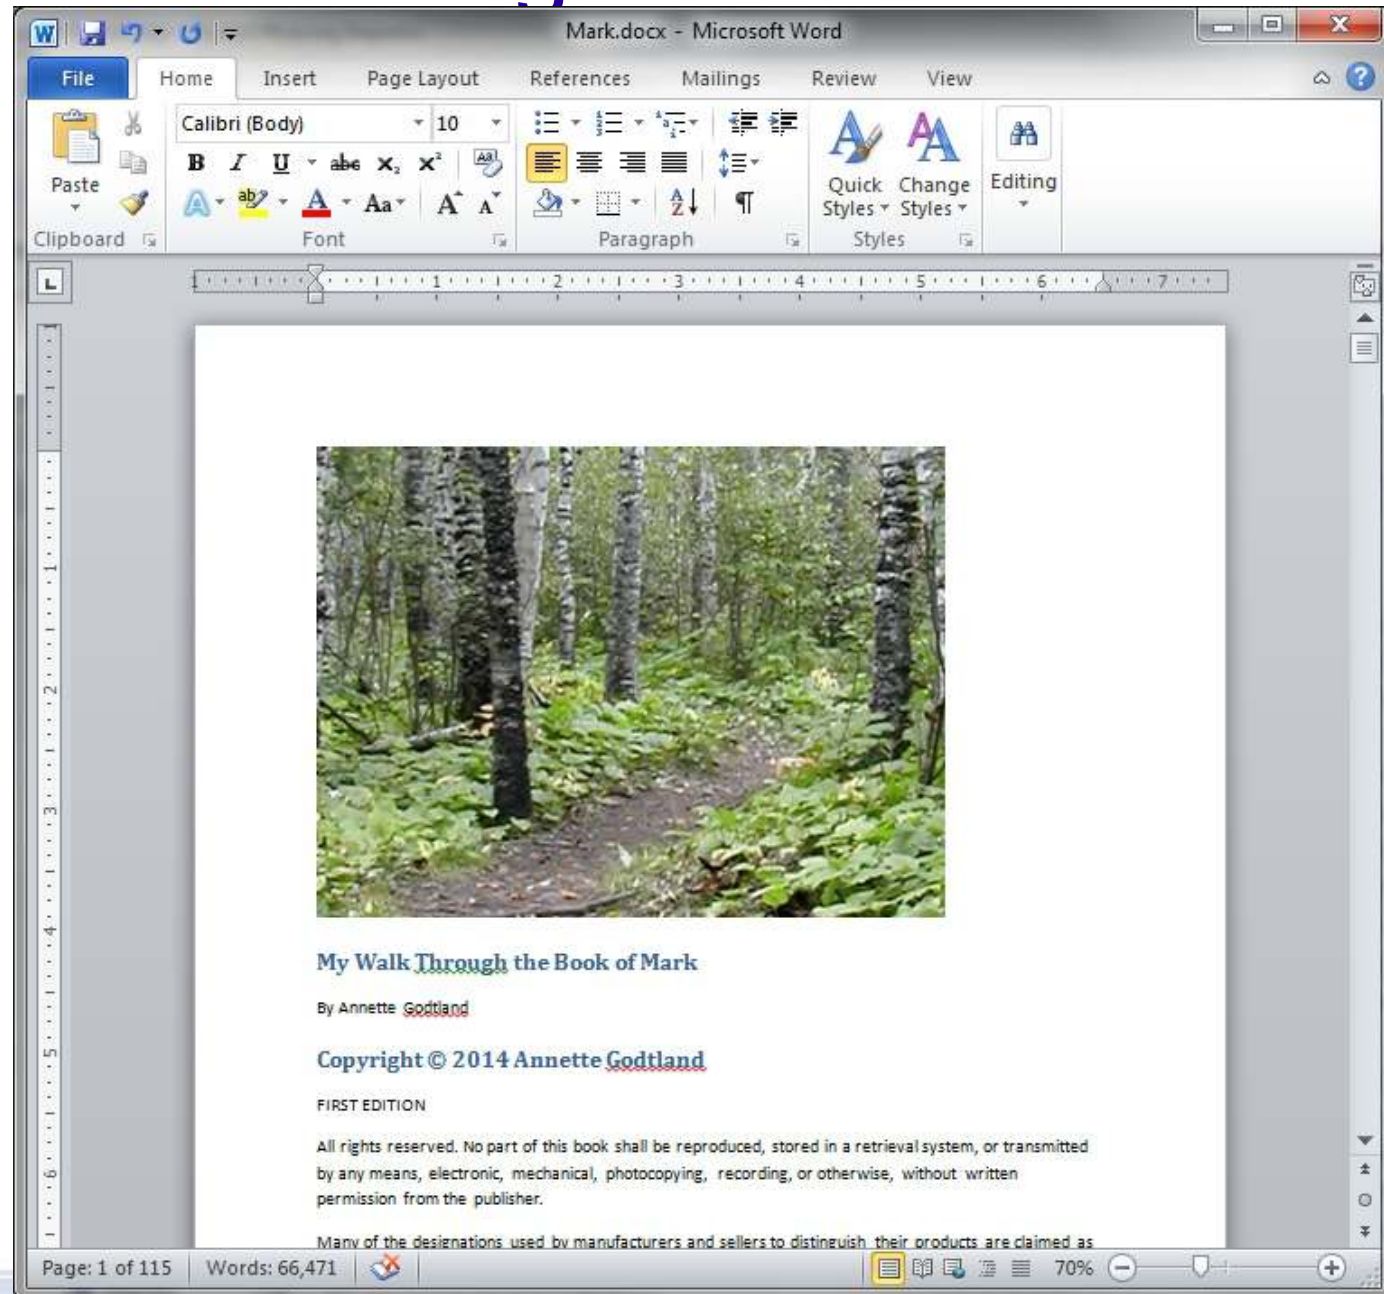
Mark.docx - Microsoft Word

File Home Insert Page Layout References Mailings Review View

Calibri (Body) 10

Paste

Quick Styles Change Styles Editing

Clipboard Font Paragraph Styles

My Walk Through the Book of Mark

By Annette Godtland

Copyright © 2014 Annette Godtland

FIRST EDITION

All rights reserved. No part of this book shall be reproduced, stored in a retrieval system, or transmitted by any means, electronic, mechanical, photocopying, recording, or otherwise, without written permission from the publisher.

Many of the designations used by manufacturers and sellers to distinguish their products are claimed as

Page: 1 of 115 Words: 66,471 70%